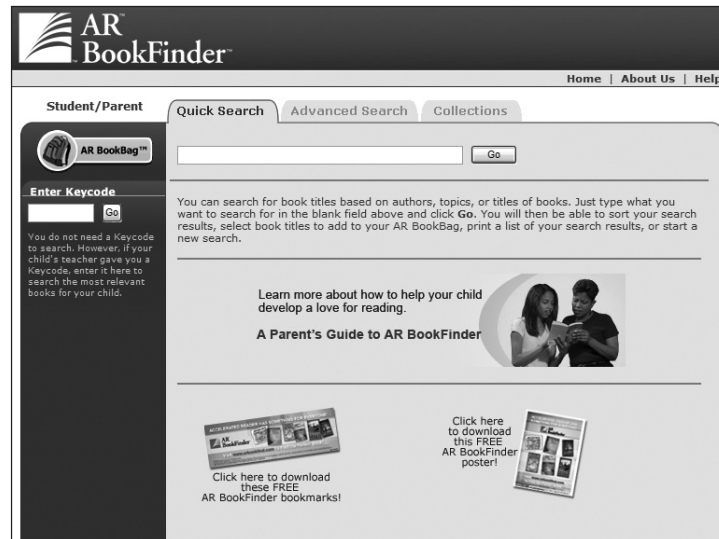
AR BookFinder™

Home | About Us | Help

Student/Parent

Quick Search | Advanced Search | Collections

AR BookBag™

Go

Enter Keycode

Go

You do not need a Keycode to search. However, if your child's teacher gave you a Keycode, enter it here to search the most relevant books for your child.

You can search for book titles based on authors, topics, or titles of books. Just type what you want to search for in the blank field above and click **Go**. You will then be able to sort your search results, select book titles to add to your AR BookBag, print a list of your search results, or start a new search.

Learn more about how to help your child develop a love for reading.

A Parent's Guide to AR BookFinder

Click here to download these FREE AR BookFinder bookmarks!

Click here to download this FREE AR BookFinder poster!